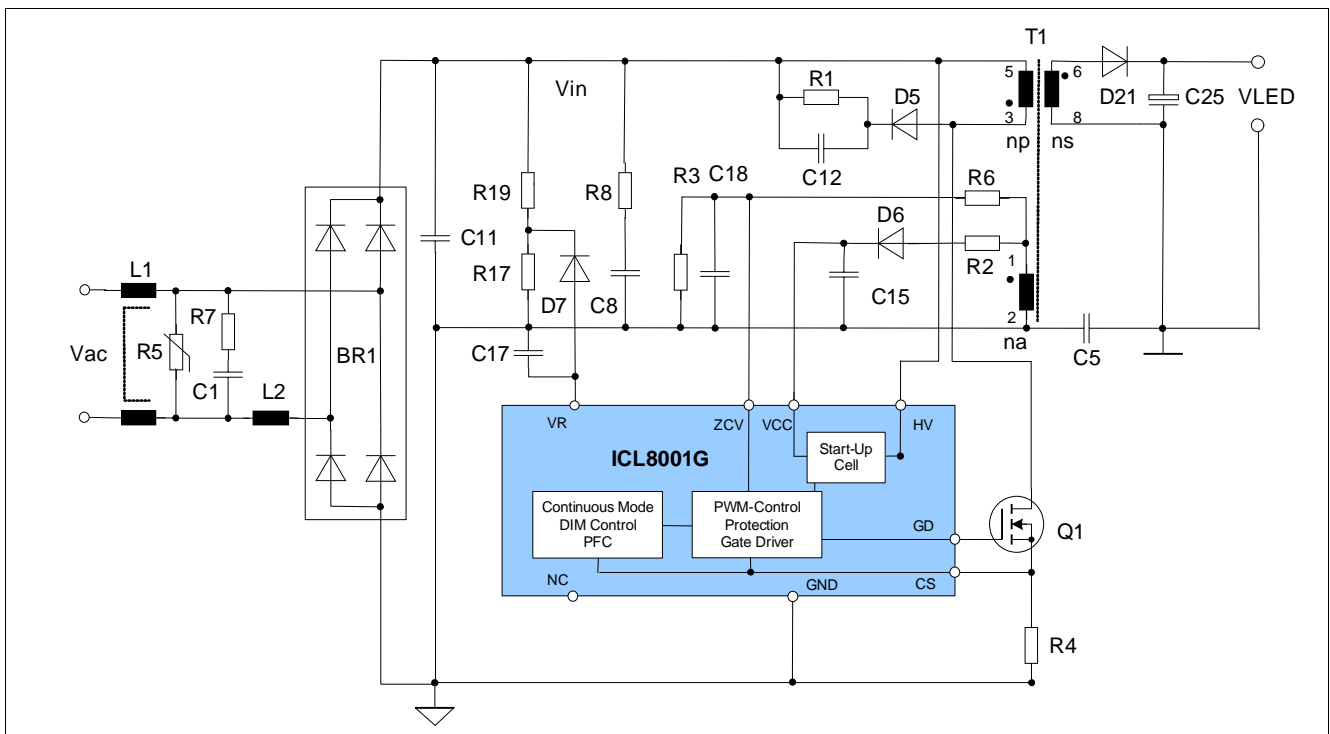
T1
5
6
R1
D5
D21
C25
VLED
Vin
3
8
np
ns
C12
R19
R8
R3
C18
R6
D6
C11
R2
L1
1
R7
R17
D7
C8
C15
2
Vac
R5
BR1
na
C5
C17
C1
L2
VR
ZCV
VCC
HV
ICL8001G
Start-Up Cell
Continuous Mode DIM Control PFC
PWM-Control Protection Gate Driver
GD
Q1
NC
GND
CS
R4